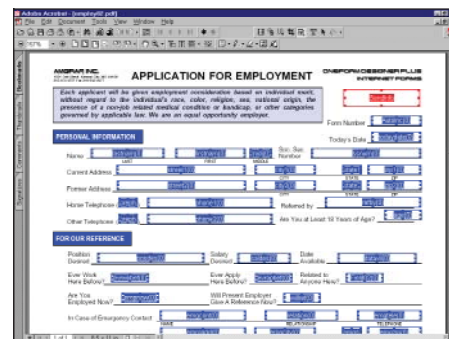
Adobe Acrobat - [employ01.pdf]
File Edit Document Tools View Window Help

Bookmarks Thumbnails Comments Signatures

AMGRAF INC.
APPLICATION FOR EMPLOYMENT
ONEFORM DESIGNER PLUS INTERNET FORMS

Each applicant will be given employment consideration based on individual merit, without regard to the individual's race, color, religion, sex, national origin, the presence of a non-job related medical condition or handicap, or other categories governed by applicable law. We are an equal opportunity employer.

Form Number
Today's Date

PERSONAL INFORMATION

Name
LAST FIRST MIDDLE
Soc. Sec. Number
Current Address
STREET CITY STATE ZIP
Former Address
STREET CITY STATE ZIP
Home Telephone
Referred by
Other Telephone
Are You at Least 18 Years of Age?

FOR OUR REFERENCE

Position Desired
Salary Desired
Date Available
Ever Work Here Before?
Ever Apply Here Before?
Related to Anyone Here?
Are You Employed Now?
Will Present Employer Give A Reference Now?
In Case of Emergency Contact
NAME TELEPHONE TELEPHONE

1 of 1